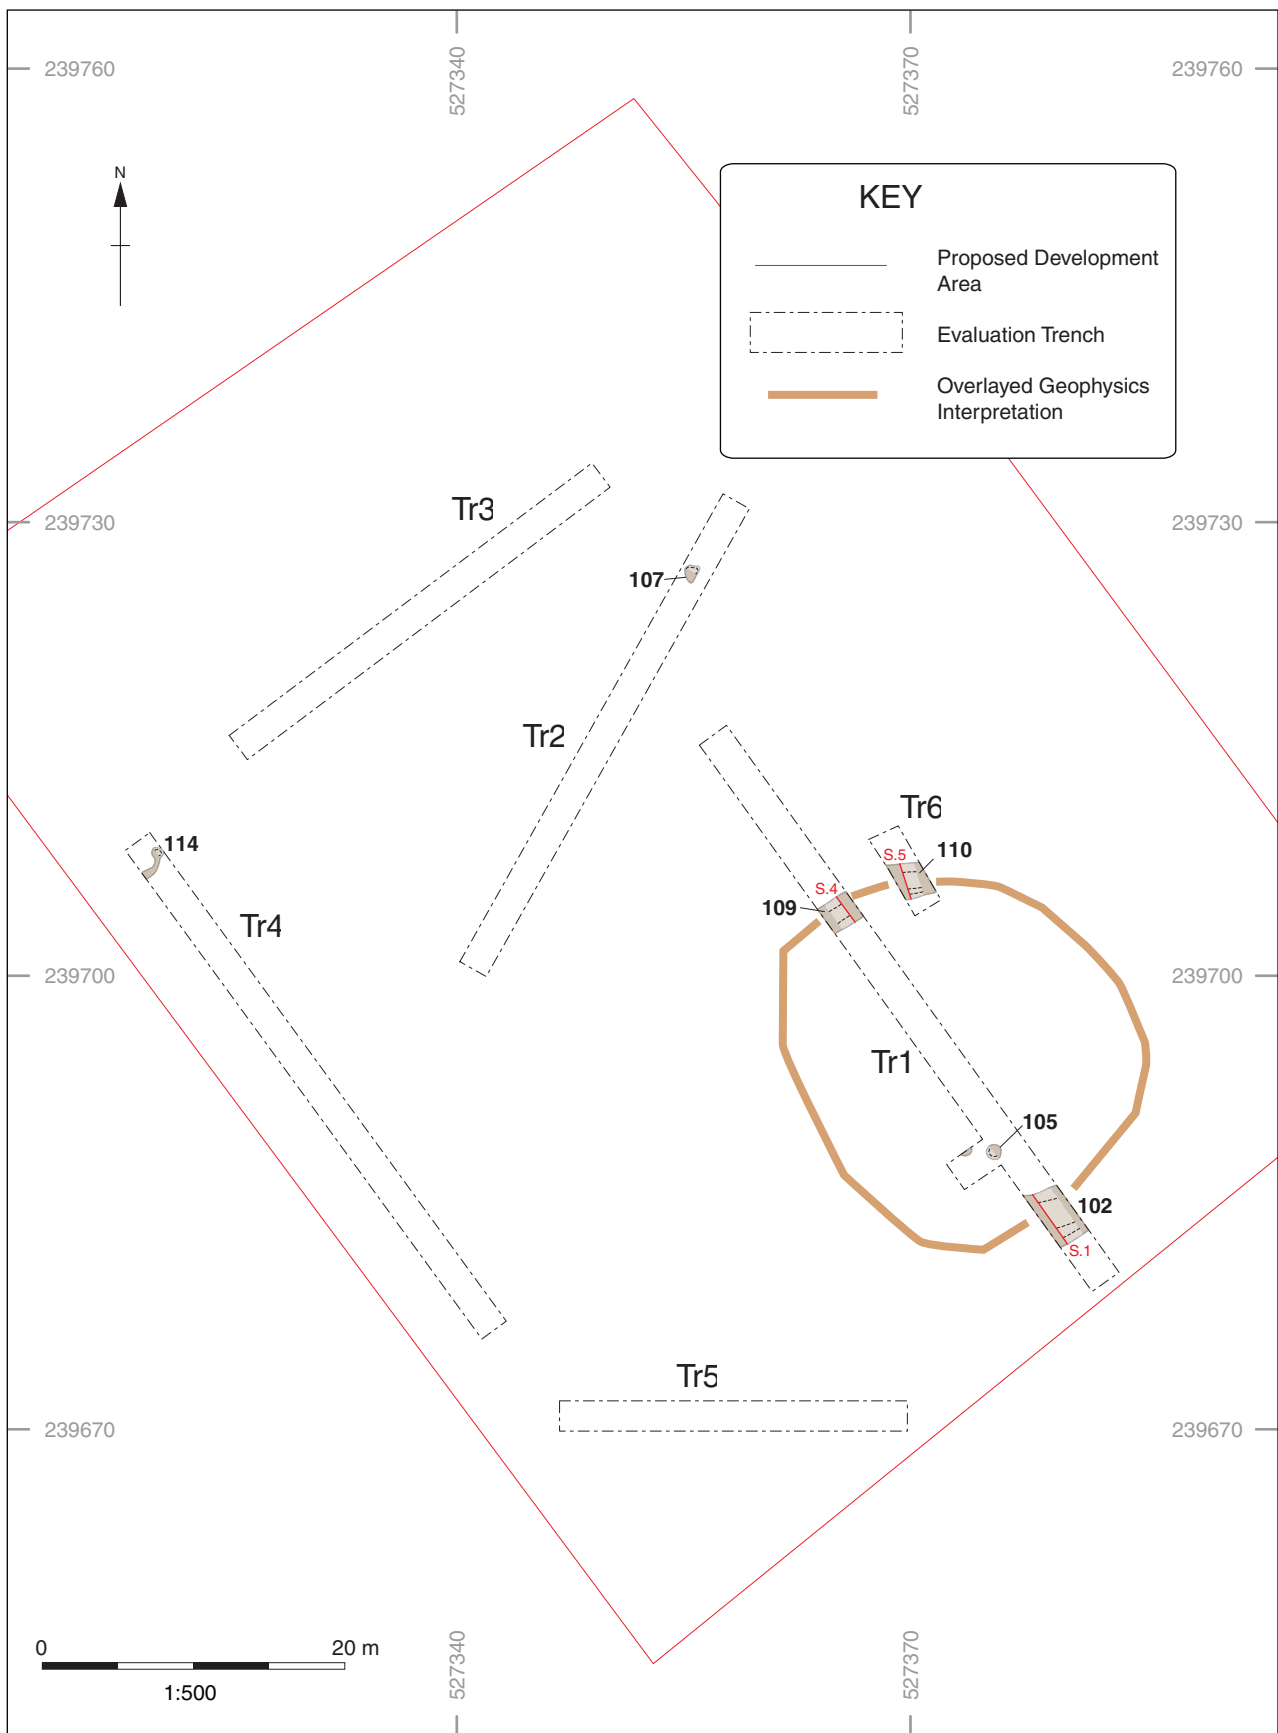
239760

527340

527370

239760

N

KEY

Proposed Development Area

Evaluation Trench

Overlayed Geophysics Interpretation

Tr3

239730

107

239730

Tr2

Tr6

114

S.5

110

S.4

109

Tr4

239700

239700

Tr1

105

102

S.1

Tr5

239670

239670

0

20 m

1:500

527340

527370